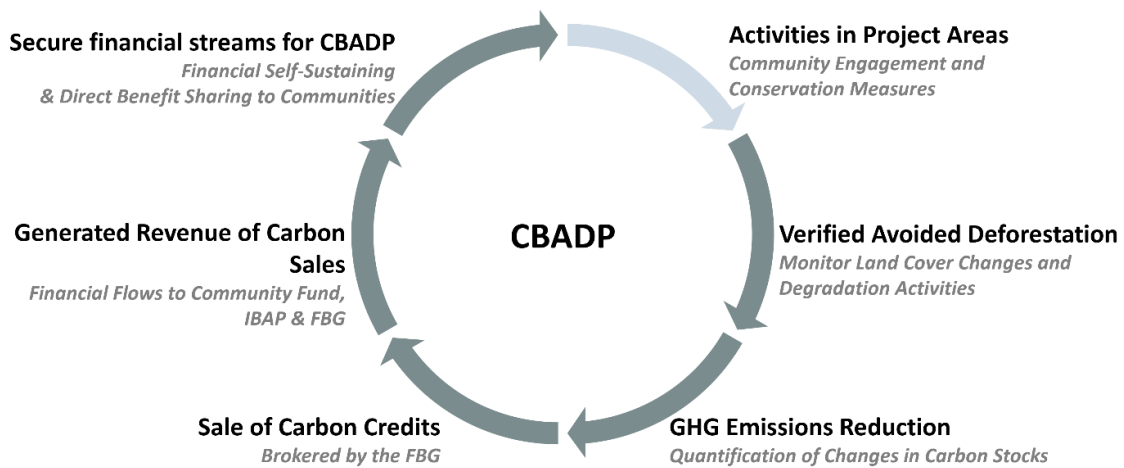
Activities in Project Areas
Community Engagement and Conservation Measures

Verified Avoided Deforestation
Monitor Land Cover Changes and Degradation Activities

GHG Emissions Reduction
Quantification of Changes in Carbon Stocks

Sale of Carbon Credits
Brokered by the FBG

Generated Revenue of Carbon Sales
Financial Flows to Community Fund, IBAP & FBG

Secure financial streams for CBADP
Financial Self-Sustaining & Direct Benefit Sharing to Communities

CBADP